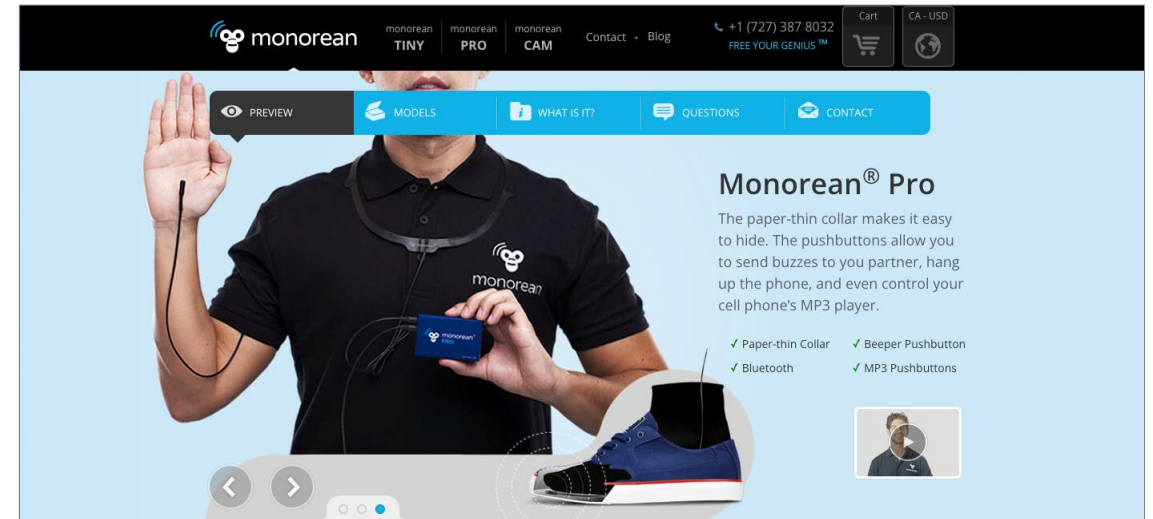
monorean

monorean TINY
monorean PRO
monorean CAM

Contact · Blog

+1 (727) 387 8032
FREE YOUR GENIUS ™

Cart

CA - USD

PREVIEW
MODELS
WHAT IS IT?
QUESTIONS
CONTACT

monorean

monorean® PRO

Monorean® Pro

The paper-thin collar makes it easy to hide. The pushbuttons allow you to send buzzes to you partner, hang up the phone, and even control your cell phone's MP3 player.

✓ Paper-thin Collar
✓ Beeper Pushbutton
✓ Bluetooth
✓ MP3 Pushbuttons